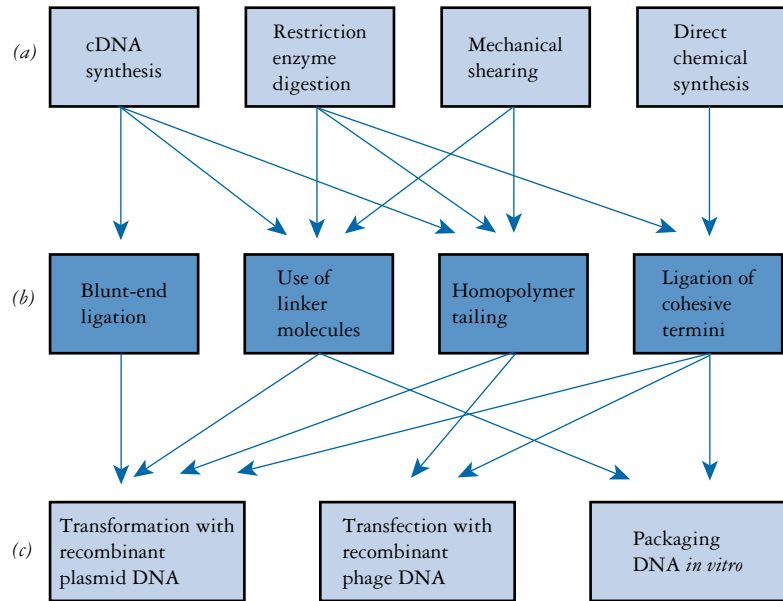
(a)

cDNA synthesis

Restriction enzyme digestion

Mechanical shearing

Direct chemical synthesis

(b)

Blunt-end ligation

Use of linker molecules

Homopolymer tailing

Ligation of cohesive termini

(c)

Transformation with recombinant plasmid DNA

Transfection with recombinant phage DNA

Packaging DNA *in vitro*